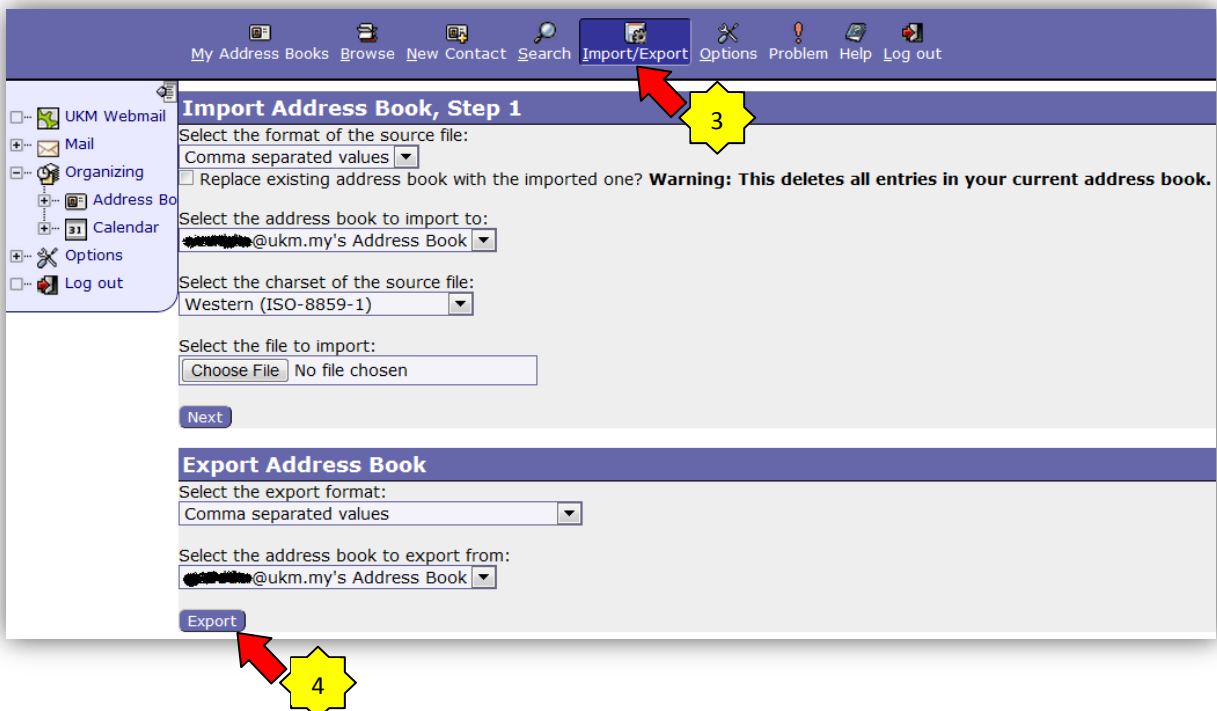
My Address Books Browse New Contact Search Import/Export Options Problem Help Log out

UKM Webmail
Mail
Organizing
Address Bo
31 Calendar
Options
Log out

Import Address Book, Step 1

3

Select the format of the source file:
Comma separated values

Replace existing address book with the imported one? **Warning: This deletes all entries in your current address book.**

Select the address book to import to:
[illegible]@ukm.my's Address Book

Select the charset of the source file:
Western (ISO-8859-1)

Select the file to import:
Choose File No file chosen

Next

Export Address Book

Select the export format:
Comma separated values

Select the address book to export from:
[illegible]@ukm.my's Address Book

Export

4